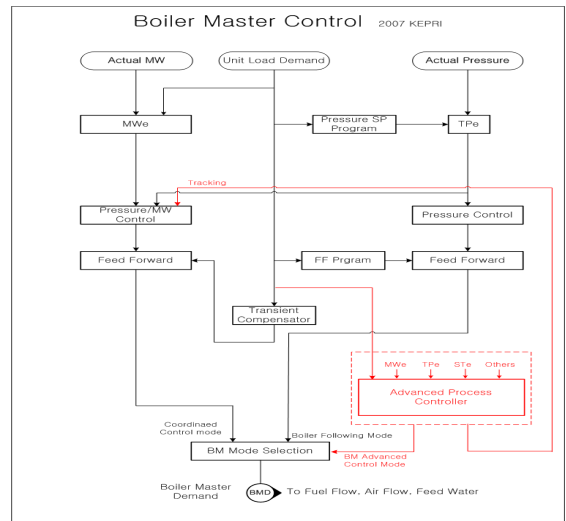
Boiler Master Control 2007 KEPRI

Actual MW

Unit Load Demand

Actual Pressure

MWe

Pressure SP Program

TPe

Tracking

Pressure/MW Control

Pressure Control

Feed Forward

FF Prgram

Feed Forward

Transient Compensator

MWe

TPe

STe

Others

Advanced Process Controller

Coordinaed Control mode

Boiler Following Mode

BM Mode Selection

BM Advanced Control Mode

Boiler Master Demand

BMD

To Fuel Flow, Air Flow, Feed Water